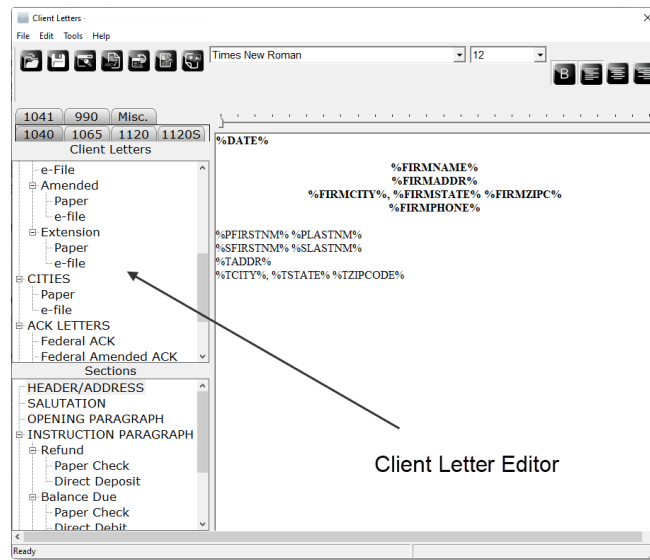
Client Letters

File Edit Tools Help

Times New Roman

12

B

1041 990 Misc.
1040 1065 1120 1120S

Client Letters

e-File
Amended
Paper
e-file
Extension
Paper
e-file
CITIES
Paper
e-file
ACK LETTERS
Federal ACK
Federal Amended ACK

Sections

HEADER/ADDRESS
SALUTATION
OPENING PARAGRAPH
INSTRUCTION PARAGRAPH
Refund
Paper Check
Direct Deposit
Balance Due
Paper Check
Direct Debit

%DATE%

%FIRMNAME%
%FIRMADDR%
%FIRMCITY%, %FIRMSTATE% %FIRMZIPC%
%FIRMPHONE%

%PFIRSTNM% %PLASTNM%
%SFIRSTNM% %SLASTNM%
%TADDR%
%TCITY%, %TSTATE% %TZIPCODE%

Client Letter Editor

Ready